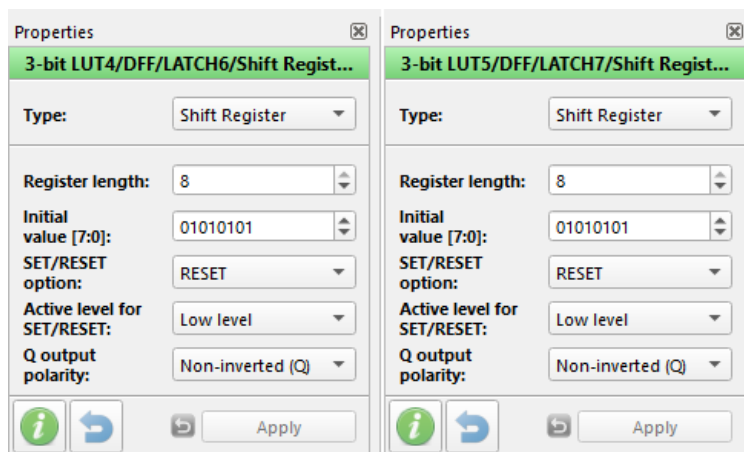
Properties

3-bit LUT4/DFF/LATCH6/Shift Regist...

Type: Shift Register

Register length: 8

Initial value [7:0]: 01010101

SET/RESET option: RESET

Active level for SET/RESET: Low level

Q output polarity: Non-inverted (Q)

Apply

Properties

3-bit LUT5/DFF/LATCH7/Shift Regist...

Type: Shift Register

Register length: 8

Initial value [7:0]: 01010101

SET/RESET option: RESET

Active level for SET/RESET: Low level

Q output polarity: Non-inverted (Q)

Apply